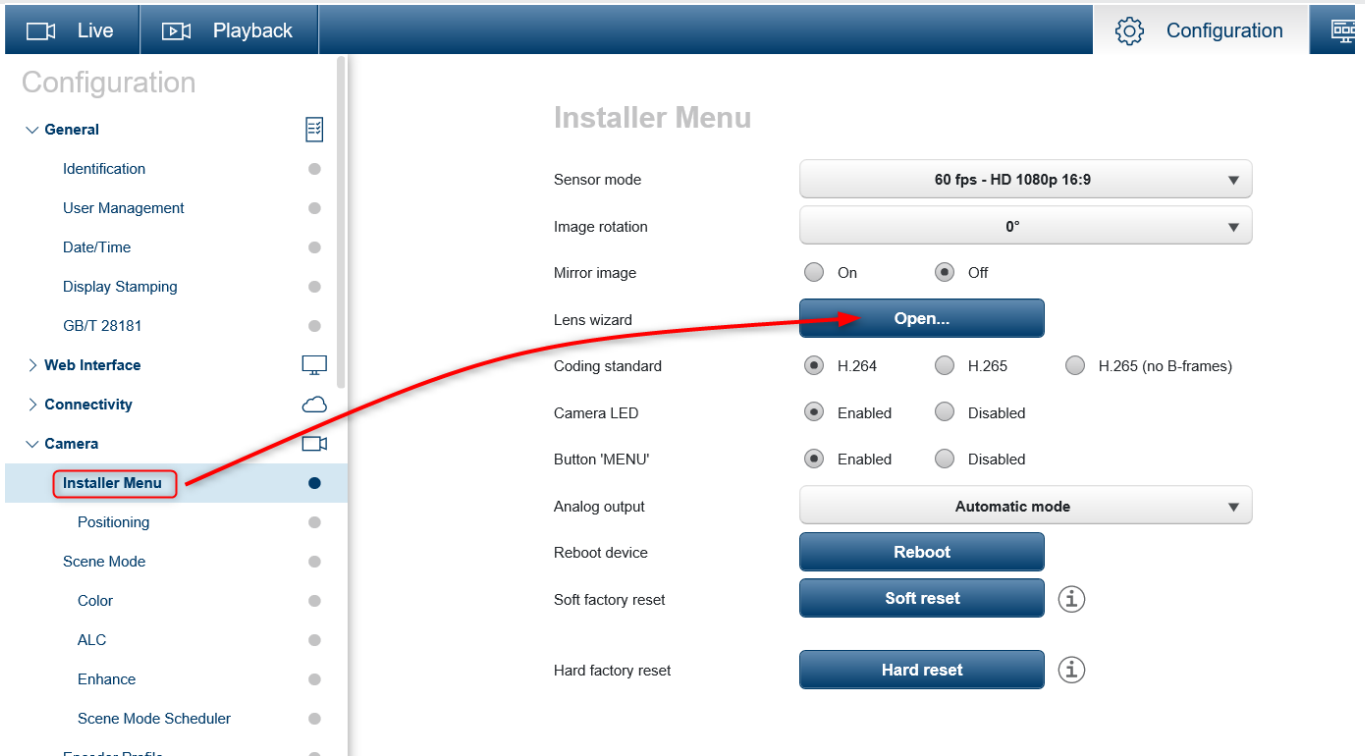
Live Playback Configuration

Configuration

General
Identification
User Management
Date/Time
Display Stamping
GB/T 28181
Web Interface
Connectivity
Camera
Installer Menu
Positioning
Scene Mode
Color
ALC
Enhance
Scene Mode Scheduler
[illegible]

Installer Menu

Sensor mode 60 fps - HD 1080p 16:9
Image rotation 0°
Mirror image On Off
Lens wizard Open...
Coding standard H.264 H.265 H.265 (no B-frames)
Camera LED Enabled Disabled
Button 'MENU' Enabled Disabled
Analog output Automatic mode
Reboot device Reboot
Soft factory reset Soft reset
Hard factory reset Hard reset